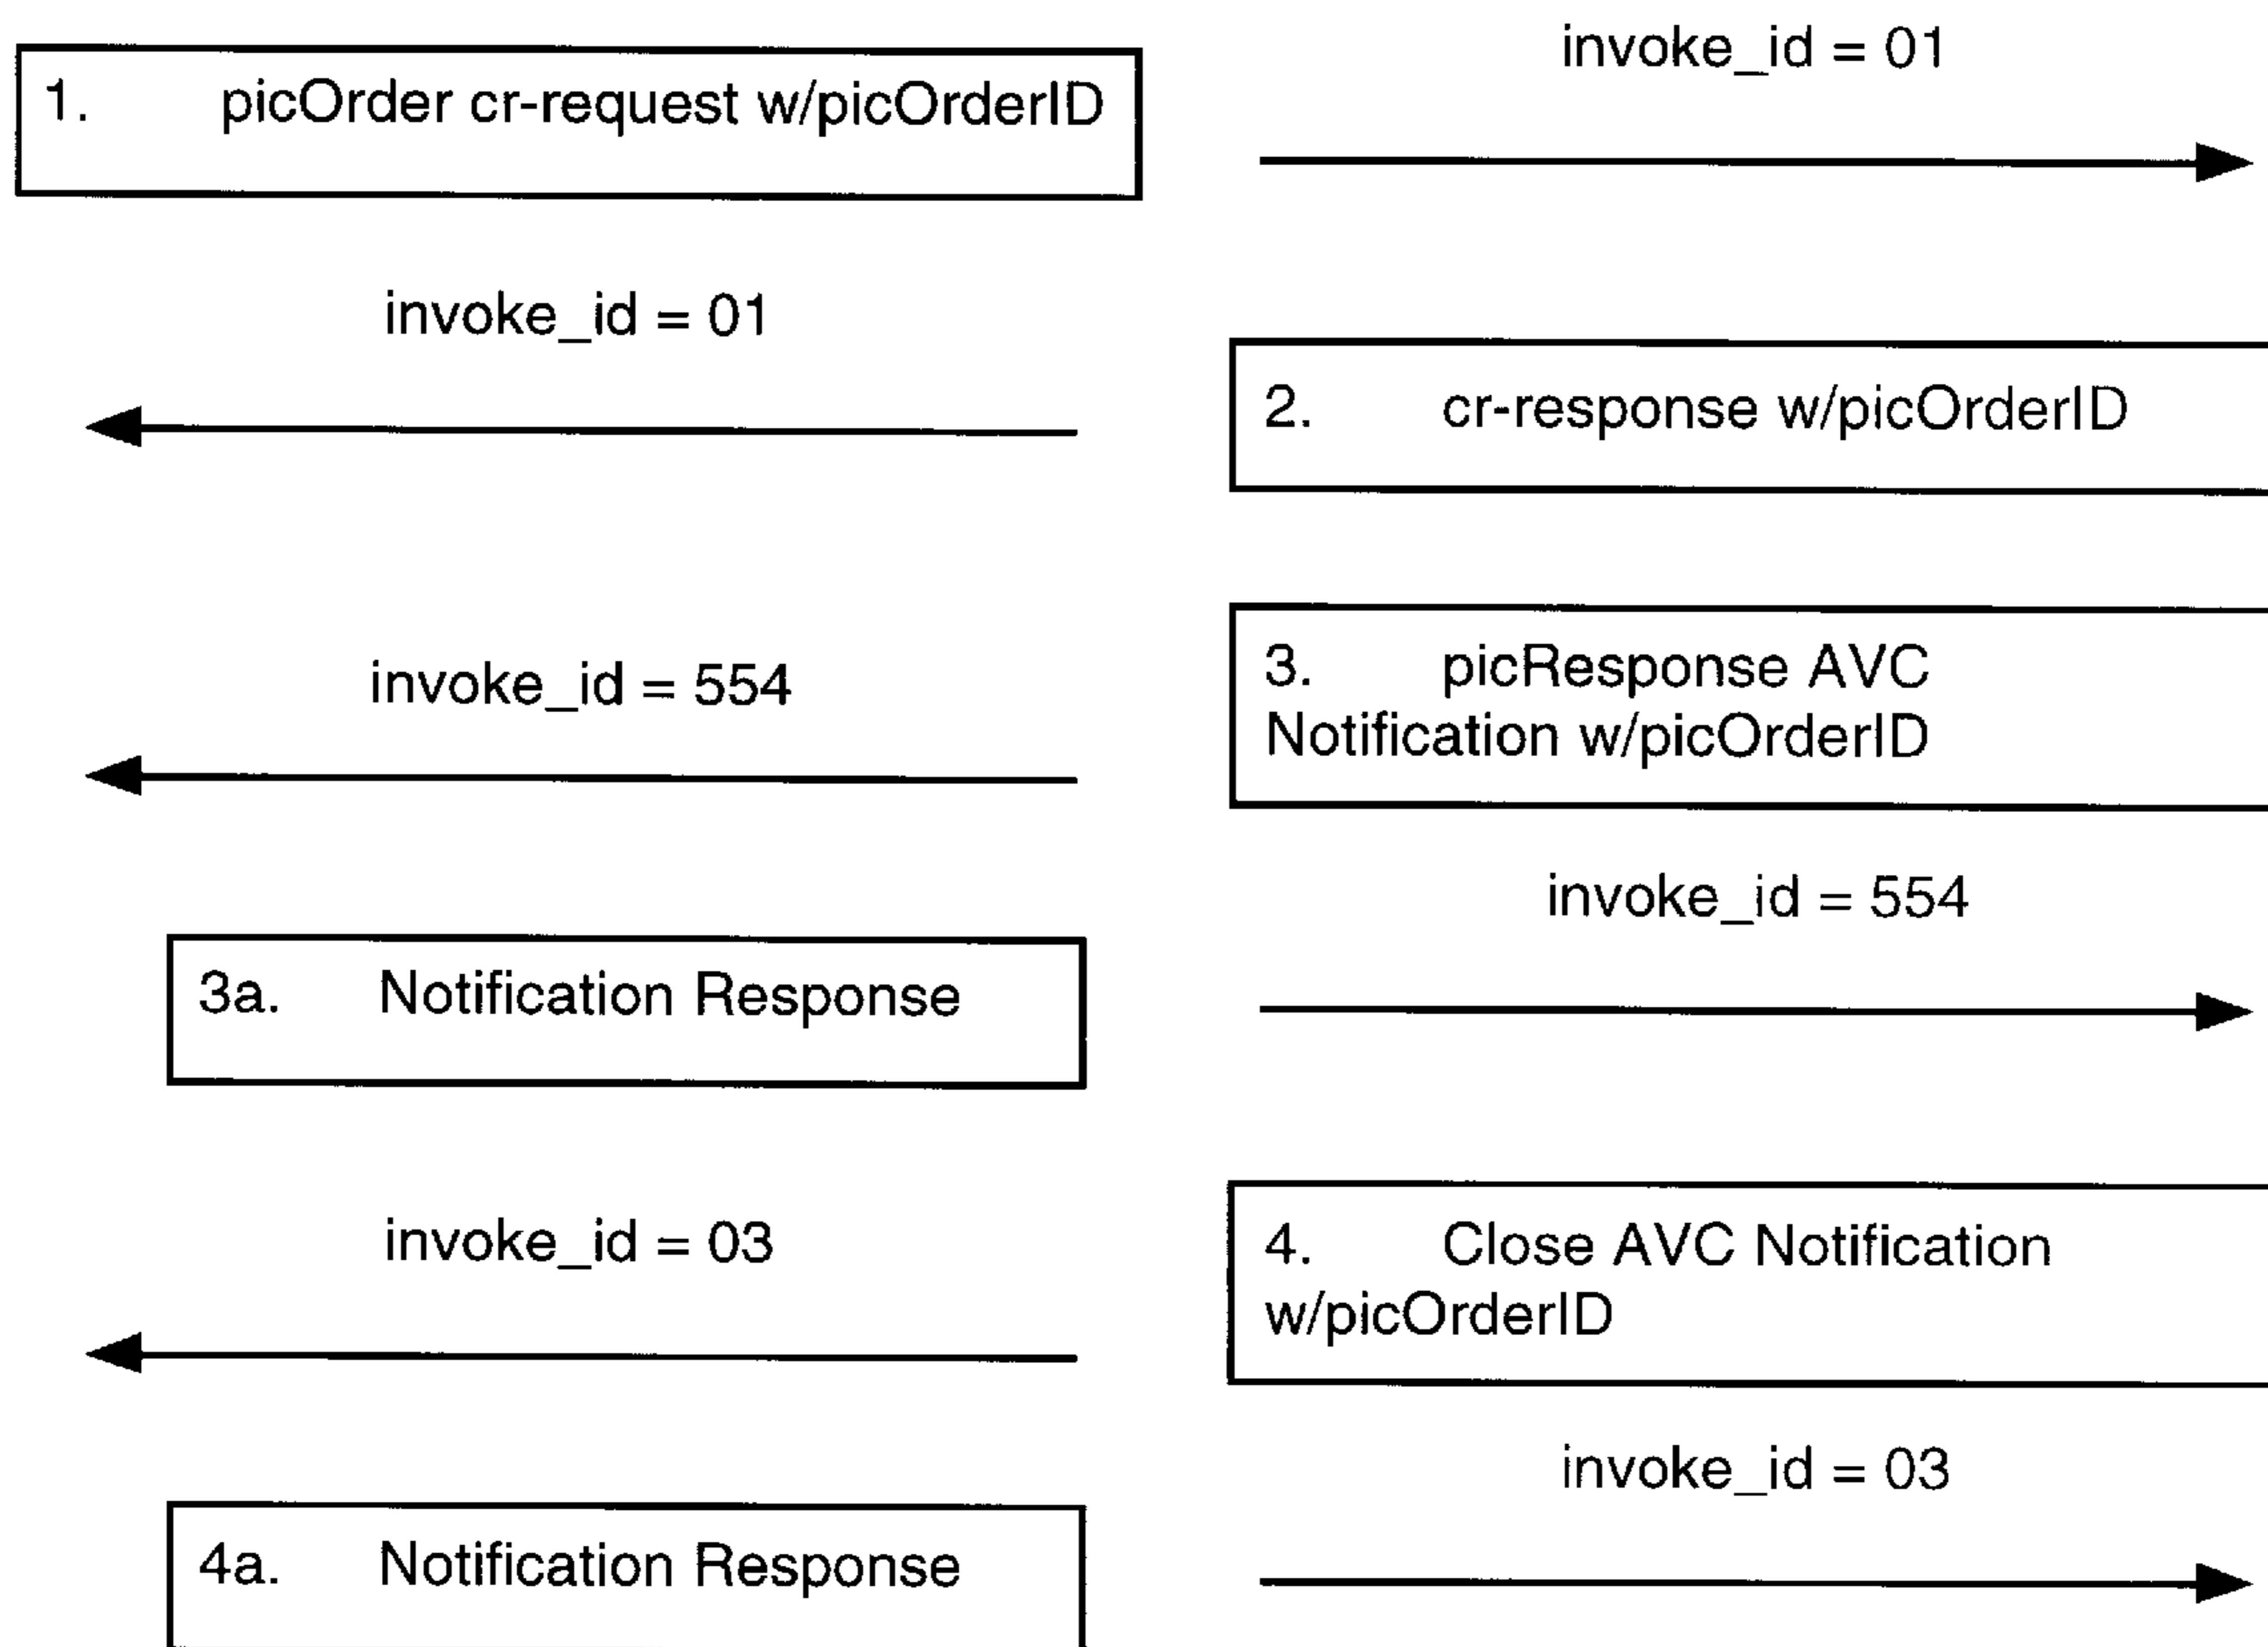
invoke_id = 01

1. picOrder cr-request w/picOrderID

invoke_id = 01

2. cr-response w/picOrderID

invoke_id = 554

3. picResponse AVC Notification w/picOrderID

invoke_id = 554

3a. Notification Response

invoke_id = 03

4. Close AVC Notification w/picOrderID

invoke_id = 03

4a. Notification Response